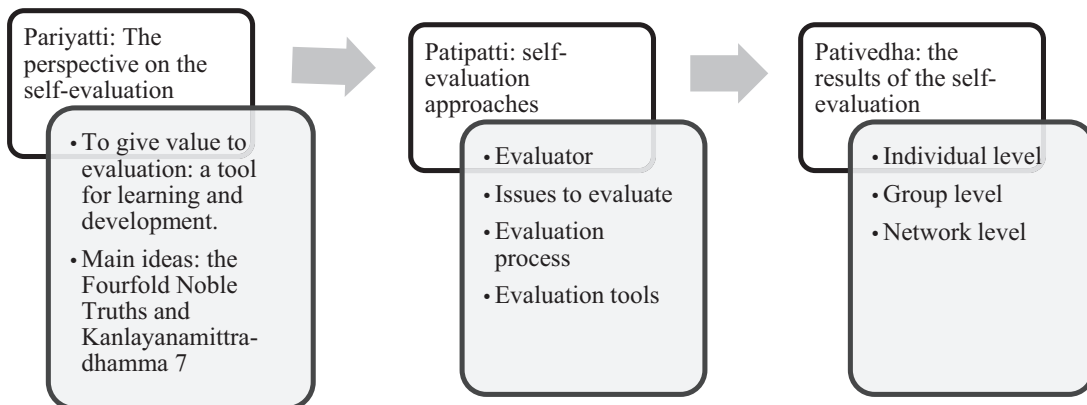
Pariyatti: The perspective on the self-evaluation

- To give value to evaluation: a tool for learning and development.
- Main ideas: the Fourfold Noble Truths and Kanlayanamittra-dhamma 7

Patipatti: self-evaluation approaches

- Evaluator
- Issues to evaluate
- Evaluation process
- Evaluation tools

Pativedha: the results of the self-evaluation

- Individual level
- Group level
- Network level